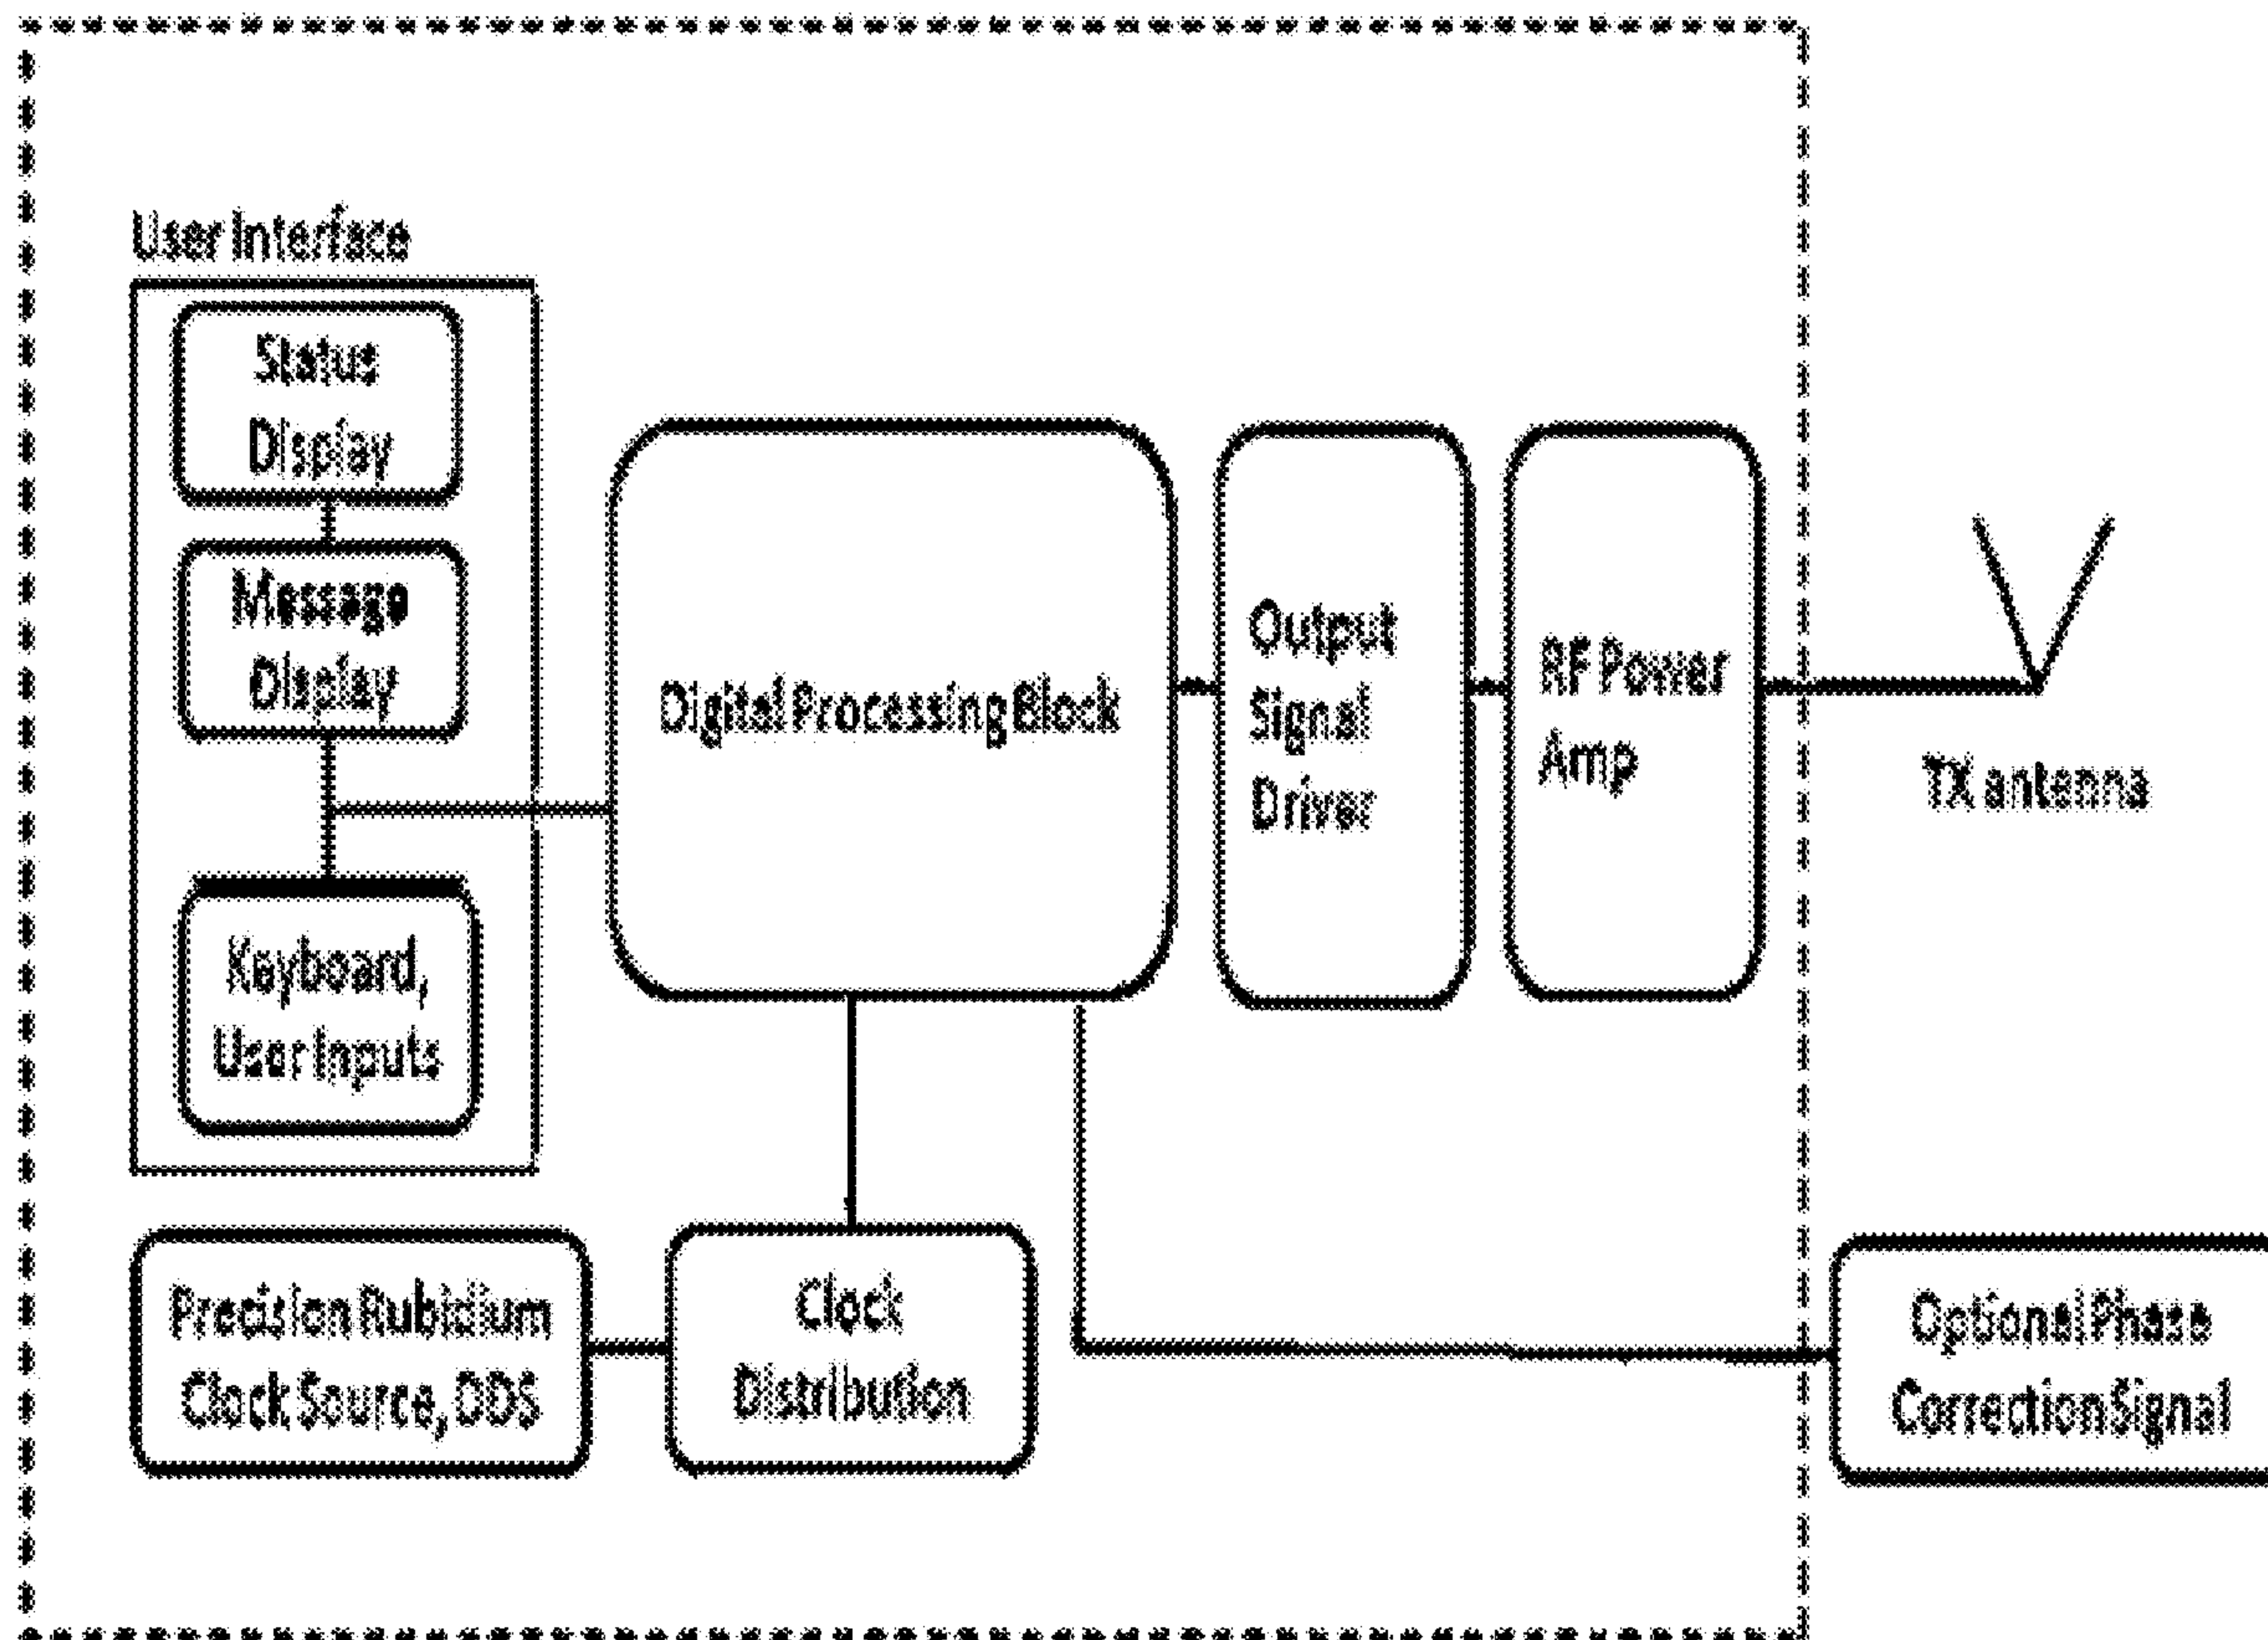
User Interface

Status Display

Message Display

Keyboard, User Inputs

Digital Processing Block

Output Signal Driver

RF Power Amp

TX antenna

Precision Rubidium Clock Source, DDS

Clock Distribution

Optional Phase Correction Signal